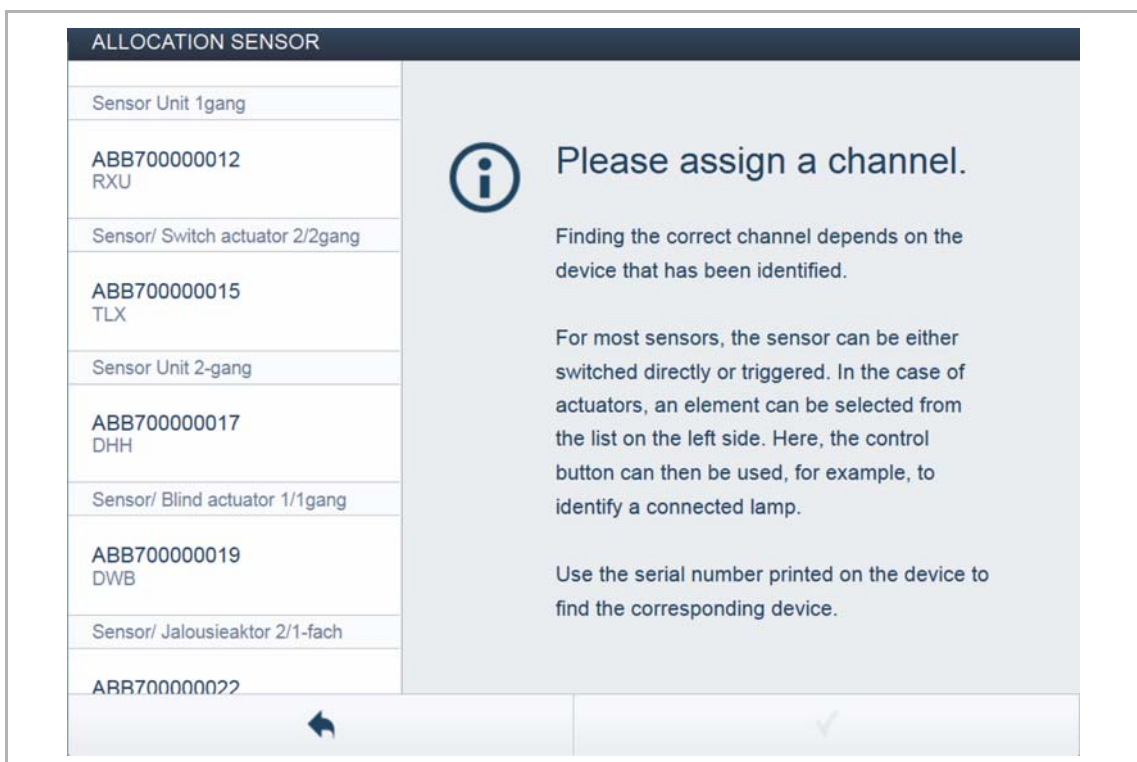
ALLOCATION SENSOR

Sensor Unit 1gang

ABB700000012
RXU

Sensor/ Switch actuator 2/2gang

ABB700000015
TLX

Sensor Unit 2-gang

ABB700000017
DHH

Sensor/ Blind actuator 1/1gang

ABB700000019
DWB

Sensor/ Jalousieaktor 2/1-fach

ABB700000022

Please assign a channel.

Finding the correct channel depends on the device that has been identified.

For most sensors, the sensor can be either switched directly or triggered. In the case of actuators, an element can be selected from the list on the left side. Here, the control button can then be used, for example, to identify a connected lamp.

Use the serial number printed on the device to find the corresponding device.